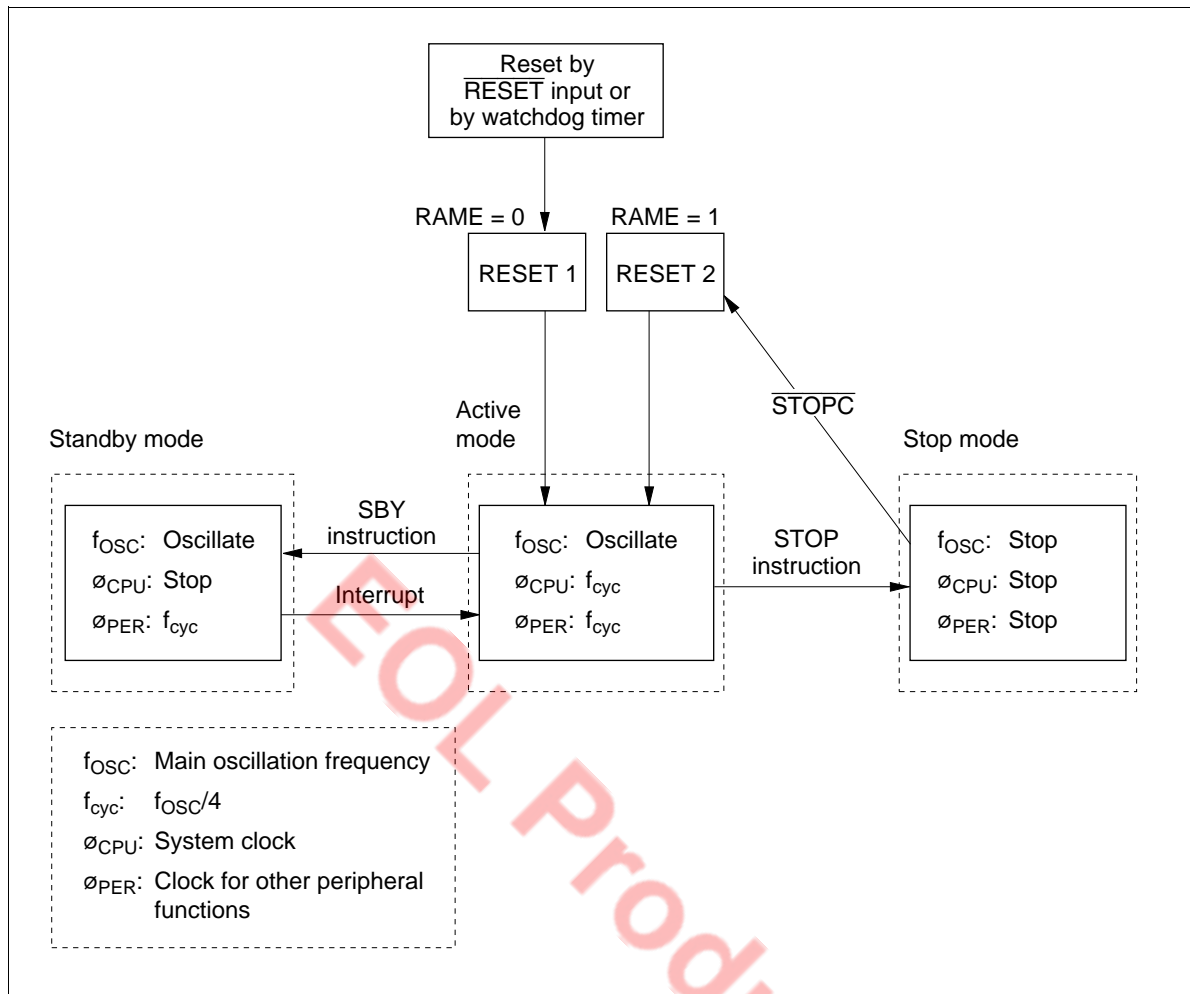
Reset by $\overline{\text{RESET}}$ input or by watchdog timer

RAME = 0

RAME = 1

RESET 1

RESET 2

$\overline{\text{STOPC}}$

Active mode

Standby mode

Stop mode

$f_{OSC}$: Oscillate
$ø_{CPU}$: Stop
$ø_{PER}$: $f_{cyc}$

SBY instruction

Interrupt

$f_{OSC}$: Oscillate
$ø_{CPU}$: $f_{cyc}$
$ø_{PER}$: $f_{cyc}$

STOP instruction

$f_{OSC}$: Stop
$ø_{CPU}$: Stop
$ø_{PER}$: Stop

$f_{OSC}$: Main oscillation frequency
$f_{cyc}$: $f_{OSC}/4$
$ø_{CPU}$: System clock
$ø_{PER}$: Clock for other peripheral functions

EOL Prod